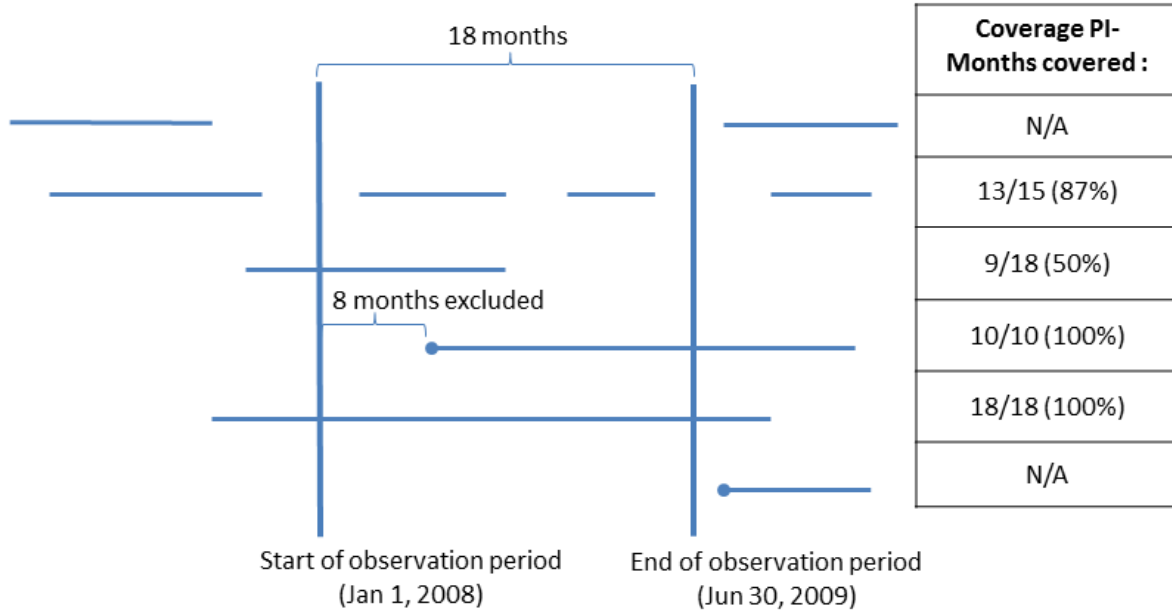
18 months

| Coverage PI-Months covered : |
|---|
| N/A |
| 13/15 (87%) |
| 9/18 (50%) |
| 10/10 (100%) |
| 18/18 (100%) |
| N/A |

8 months excluded

Start of observation period (Jan 1, 2008)

End of observation period (Jun 30, 2009)